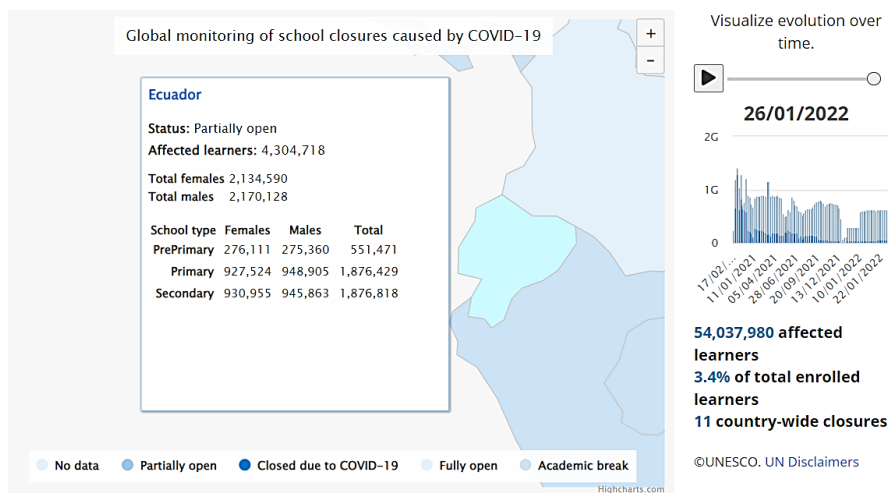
Global monitoring of school closures caused by COVID-19

+
-

Ecuador

Status: Partially open
Affected learners: 4,304,718

Total females 2,134,590
Total males 2,170,128

| School type | Females | Males | Total |
|---|---|---|---|
| PrePrimary | 276,111 | 275,360 | 551,471 |
| Primary | 927,524 | 948,905 | 1,876,429 |
| Secondary | 930,955 | 945,863 | 1,876,818 |

No data
Partially open
Closed due to COVID-19
Fully open
Academic break

Highcharts.com

Visualize evolution over time.

26/01/2022

2G
1G
0

17/02/...
11/01/2021
05/04/2021
28/06/2021
20/09/2021
13/12/2021
10/01/2022
22/01/2022

54,037,980 affected learners
3.4% of total enrolled learners
11 country-wide closures

©UNESCO. UN Disclaimers